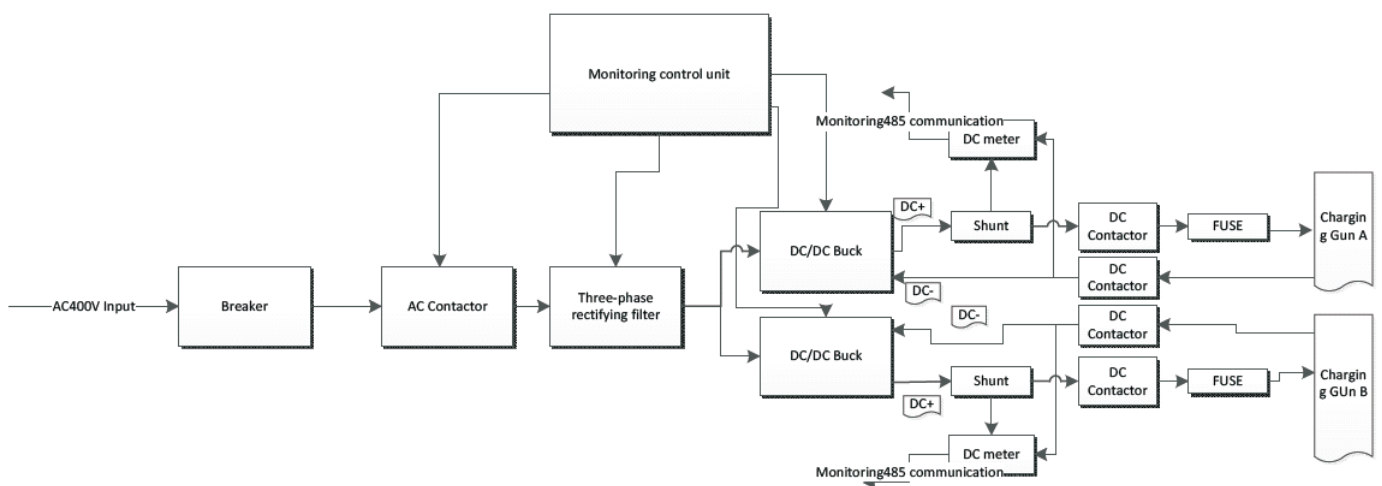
Monitoring control unit

Monitoring485 communication

DC meter

DC+

Shunt

DC Contactor

FUSE

Chargin g Gun A

DC/DC Buck

DC Contactor

AC400V Input

Breaker

AC Contactor

Three-phase rectifying filter

DC-

DC-

DC Contactor

DC/DC Buck

Shunt

DC Contactor

FUSE

Chargin g GUn B

DC+

DC meter

Monitoring485 communication